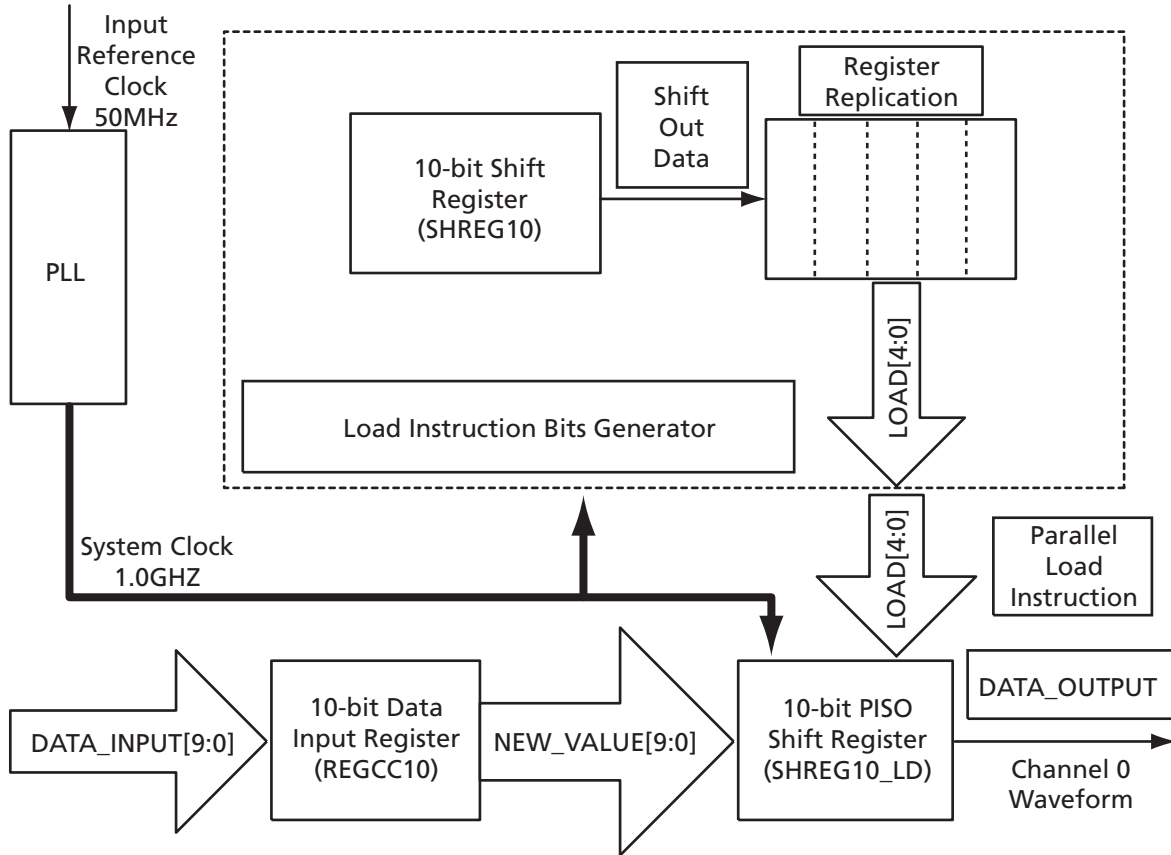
Input Reference Clock 50MHz

PLL

Shift Out Data

Register Replication

10-bit Shift Register (SHREG10)

LOAD[4:0]

Load Instruction Bits Generator

LOAD[4:0]

Parallel Load Instruction

System Clock 1.0GHZ

DATA_OUTPUT

DATA_INPUT[9:0]

10-bit Data Input Register (REGCC10)

NEW_VALUE[9:0]

10-bit PISO Shift Register (SHREG10_LD)

Channel 0 Waveform